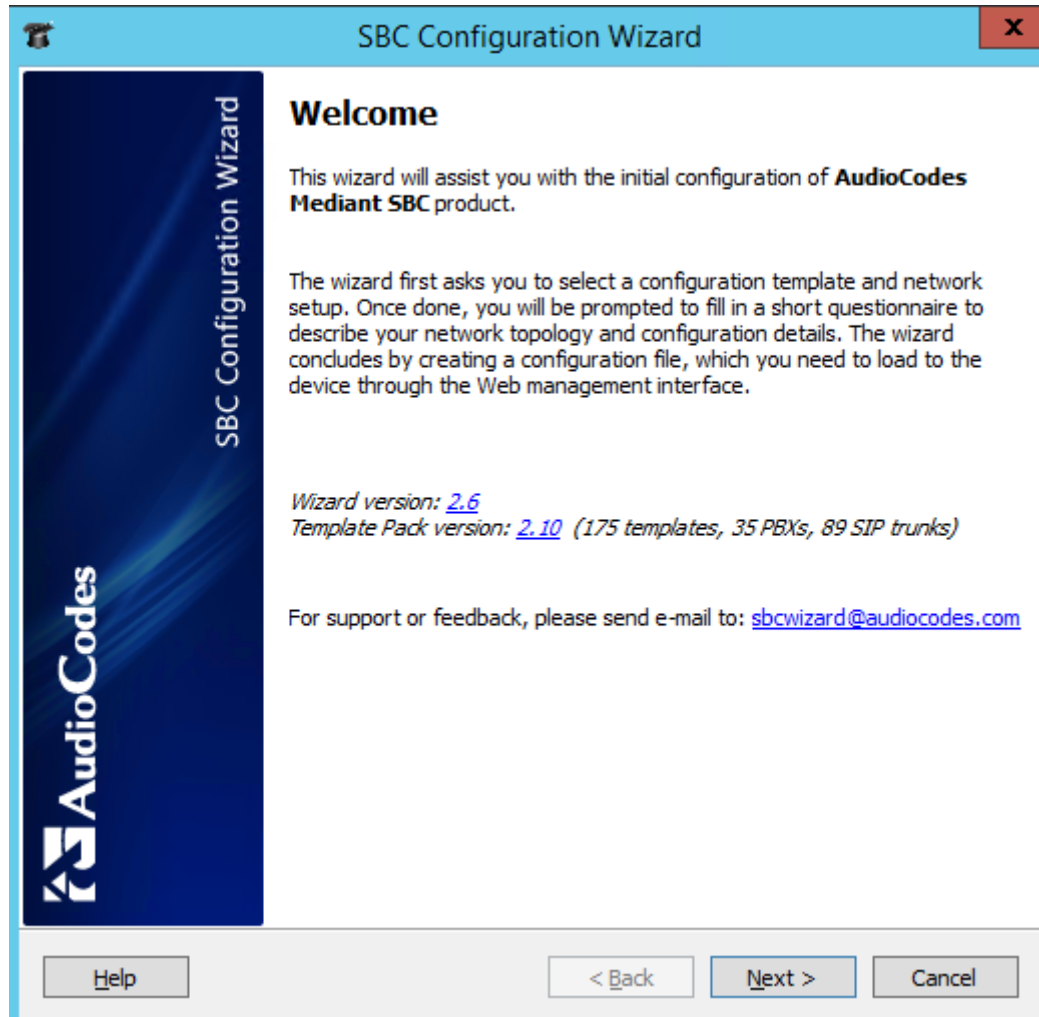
SBC Configuration Wizard

x

SBC Configuration Wizard

AudioCodes

Welcome

This wizard will assist you with the initial configuration of **AudioCodes Mediant SBC** product.

The wizard first asks you to select a configuration template and network setup. Once done, you will be prompted to fill in a short questionnaire to describe your network topology and configuration details. The wizard concludes by creating a configuration file, which you need to load to the device through the Web management interface.

*Wizard version: 2.6*
*Template Pack version: 2.10 (175 templates, 35 PBXs, 89 SIP trunks)*

For support or feedback, please send e-mail to: sbcwizard@audiocodes.com

Help

< Back

Next >

Cancel